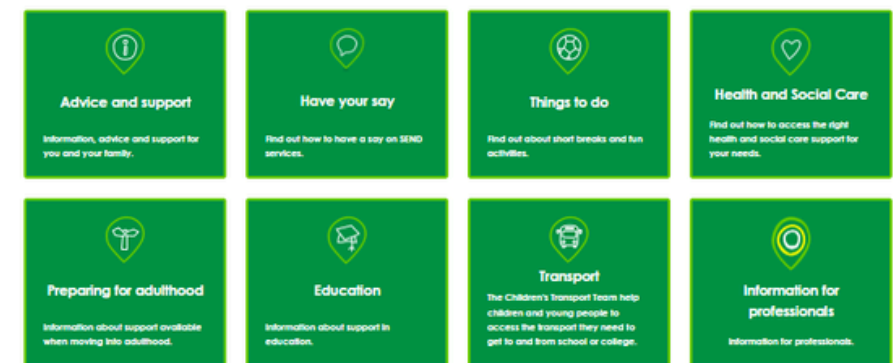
Advice and support

Information, advice and support for you and your family.

Have your say

Find out how to have a say on SEND services.

Things to do

Find out about short breaks and fun activities.

Health and Social Care

Find out how to access the right health and social care support for your needs.

Preparing for adulthood

Information about support available when moving into adulthood.

Education

Information about support in education.

Transport

The Children's Transport Team help children and young people to access the transport they need to get to and from school or college.

Information for professionals

Information for professionals.